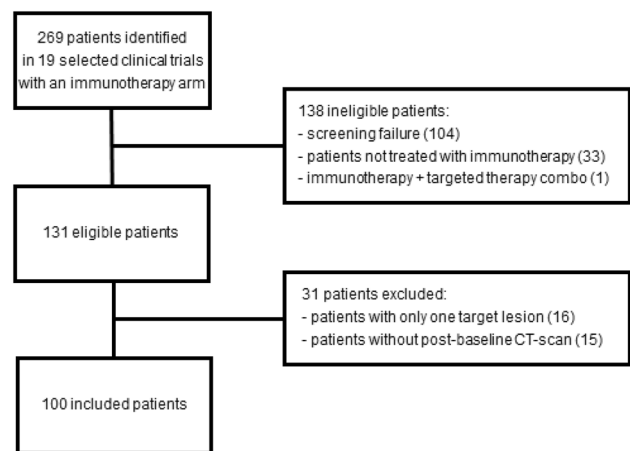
269 patients identified in 19 selected clinical trials with an immunotherapy arm

138 ineligible patients:
- screening failure (104)
- patients not treated with immunotherapy (33)
- immunotherapy + targeted therapy combo (1)

131 eligible patients

31 patients excluded:
- patients with only one target lesion (16)
- patients without post-baseline CT-scan (15)

100 included patients